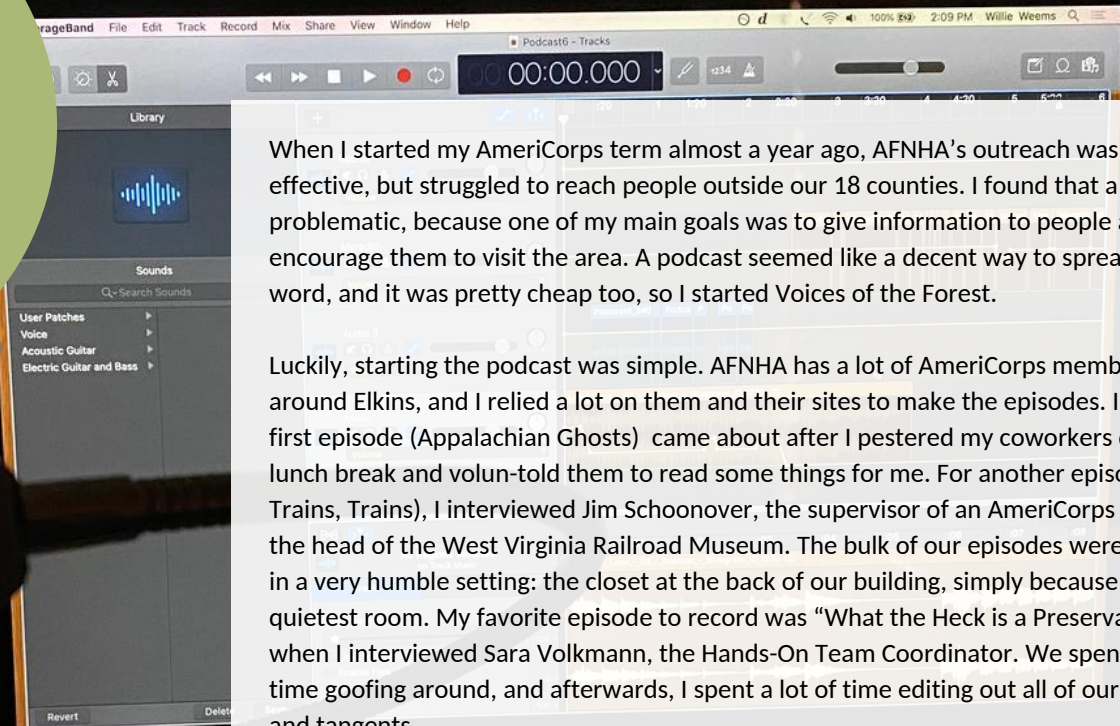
rageBand File Edit Track Record Mix Share View Window Help

100% 2:09 PM Willie Weems

Podcast6 - Tracks

00:00.000

1234

Library

Sounds

Search Sounds

User Patches

Voice

Acoustic Guitar

Electric Guitar and Bass

Revert

Delete

When I started my AmeriCorps term almost a year ago, AFNHA's outreach was effective, but struggled to reach people outside our 18 counties. I found that a problematic, because one of my main goals was to give information to people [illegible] encourage them to visit the area. A podcast seemed like a decent way to sprea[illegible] word, and it was pretty cheap too, so I started Voices of the Forest.

Luckily, starting the podcast was simple. AFNHA has a lot of AmeriCorps memb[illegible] around Elkins, and I relied a lot on them and their sites to make the episodes. I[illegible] first episode (Appalachian Ghosts) came about after I pestered my coworkers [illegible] lunch break and volun-told them to read some things for me. For another episo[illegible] Trains, Trains), I interviewed Jim Schoonover, the supervisor of an AmeriCorps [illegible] the head of the West Virginia Railroad Museum. The bulk of our episodes were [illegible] in a very humble setting: the closet at the back of our building, simply because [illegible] quietest room. My favorite episode to record was "What the Heck is a Preserva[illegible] when I interviewed Sara Volkmann, the Hands-On Team Coordinator. We spen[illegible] time goofing around, and afterwards, I spent a lot of time editing out all of our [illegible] and tangents.